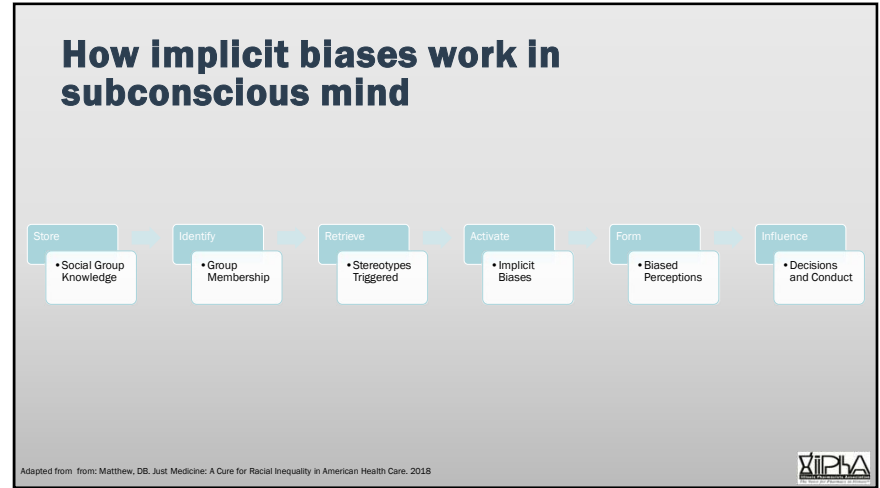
How implicit biases work in subconscious mind

Store
• Social Group Knowledge

Identify
• Group Membership

Retrieve
• Stereotypes Triggered

Activate
• Implicit Biases

Form
• Biased Perceptions

Influence
• Decisions and Conduct

Adapted from from: Matthew, DB. Just Medicine: A Cure for Racial Inequality in American Health Care. 2018

IPhA
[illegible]